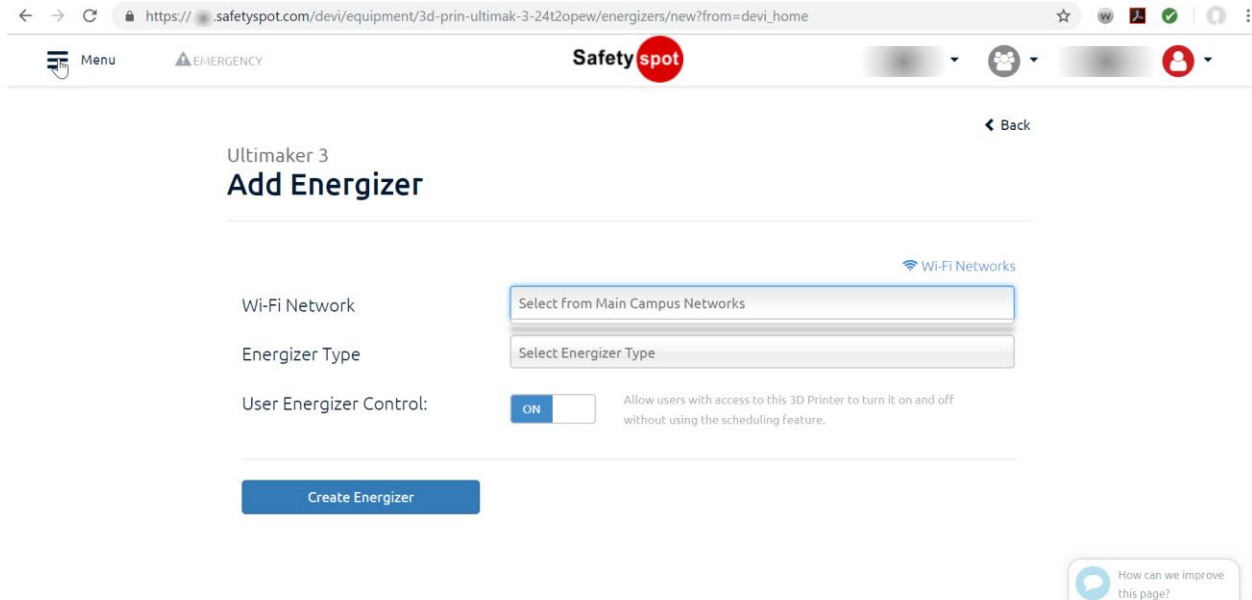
https:// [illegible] .safetyspot.com/devi/equipment/3d-prin-ultimak-3-24t2opew/energizers/new?from=devi_home

Menu

EMERGENCY

Safety spot

Back

Ultimaker 3

Add Energizer

Wi-Fi Networks

Wi-Fi Network

Select from Main Campus Networks

Energizer Type

Select Energizer Type

User Energizer Control:

ON

Allow users with access to this 3D Printer to turn it on and off without using the scheduling feature.

Create Energizer

How can we improve this page?